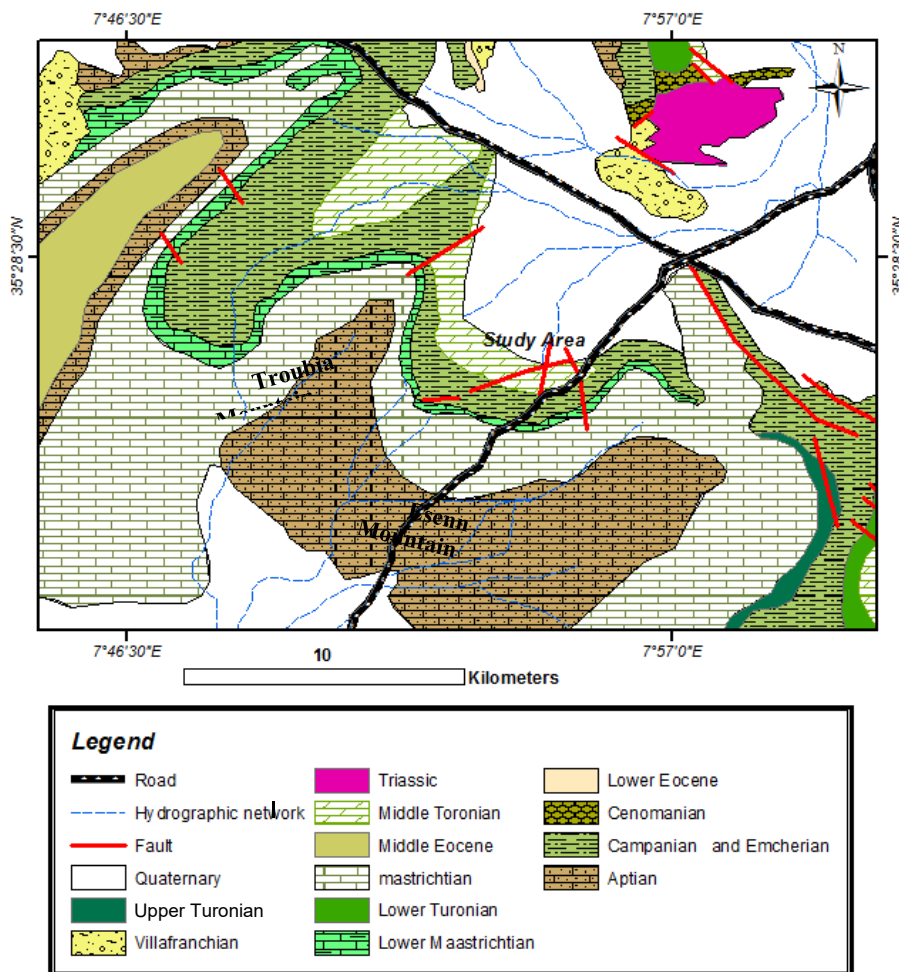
7°46'30"E

7°57'0"E

N

35°28'30"N

35°28'30"N

Study Area

Troubia

M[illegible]

Essenn

Mountain

7°46'30"E

7°57'0"E

10

Kilometers

Legend

Road

Hydrographic network

Fault

Quaternary

Upper Turonian

Villafranchian

Triassic

Middle Toronian

Middle Eocene

mastrichtian

Lower Turonian

Lower Maastrichtian

Lower Eocene

Cenomanian

Campanian and Emcherian

Aptian